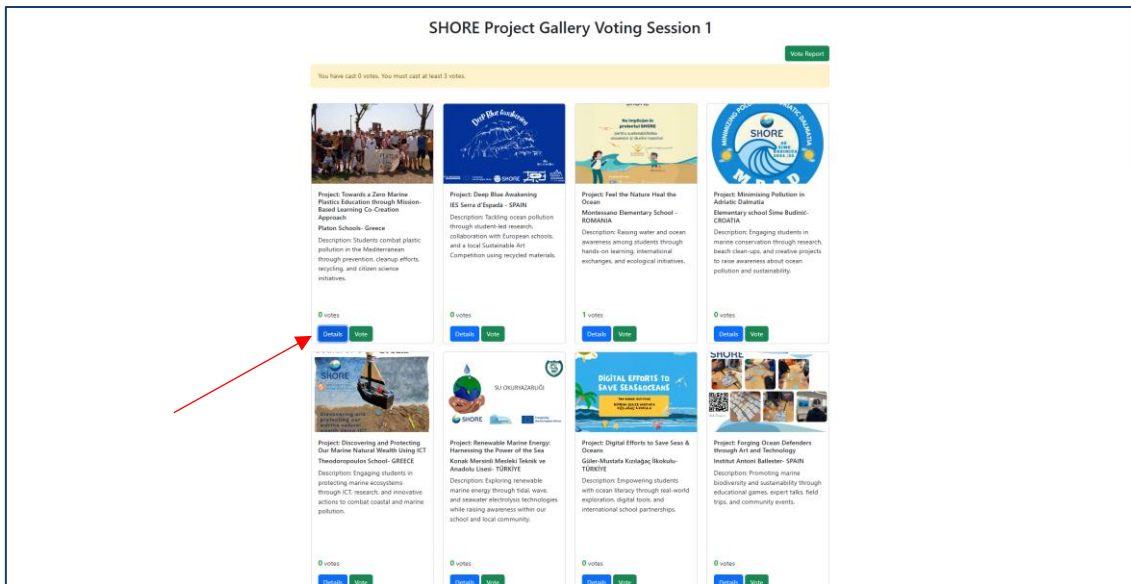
SHORE Project Gallery Voting Session 1

Vote Report

You have cast 0 votes. You must cast at least 3 votes.

Deep Blue Awakening

SHORE

Project: Towards a Zero Marine Plastics Education through Mission-Based Learning Co-Creation Approach
Platon Schools- Greece
Description: Students combat plastic pollution in the Mediterranean through prevention, cleanup efforts, recycling, and citizen science initiatives.
0 votes
Details Vote

Project: Deep Blue Awakening
IES Serra d'Espada - SPAIN
Description: Tackling ocean pollution through student-led research, collaboration with European schools, and a local Sustainable Art Competition using recycled materials.
0 votes
Details Vote

Project: Feel the Nature Heal the Ocean
Montessano Elementary School - ROMANIA
Description: Raising water and ocean awareness among students through hands-on learning, international exchanges, and ecological initiatives.
1 votes
Details Vote

Project: Minimising Pollution in Adriatic Dalmatia
Elementary school Šime Budinić- CROATIA
Description: Engaging students in marine conservation through research, beach clean-ups, and creative projects to raise awareness about ocean pollution and sustainability.
0 votes
Details Vote

SHORE

SU OKURYAZARLIĞI

SHORE

DIGITAL EFFORTS TO SAVE SEAS&OCEANS

SHORE

Project: Discovering and Protecting Our Marine Natural Wealth Using ICT
Theodoropoulos School- GREECE
Description: Engaging students in protecting marine ecosystems through ICT, research, and innovative actions to combat coastal and marine pollution.
0 votes
Details Vote

Project: Renewable Marine Energy: Harnessing the Power of the Sea
Konak Mersinli Mesleki Teknik ve Anadolu Lisesi- TÜRKİYE
Description: Exploring renewable marine energy through tidal, wave, and seawater electrolysis technologies while raising awareness within our school and local community.
0 votes
Details Vote

Project: Digital Efforts to Save Seas & Oceans
Güler-Mustafa Kızılağaç İlkokulu- TÜRKİYE
Description: Empowering students with ocean literacy through real-world exploration, digital tools, and international school partnerships.
0 votes
Details Vote

Project: Forging Ocean Defenders through Art and Technology
Institut Antoni Ballester- SPAIN
Description: Promoting marine biodiversity and sustainability through educational games, expert talks, field trips, and community events.
0 votes
Details Vote